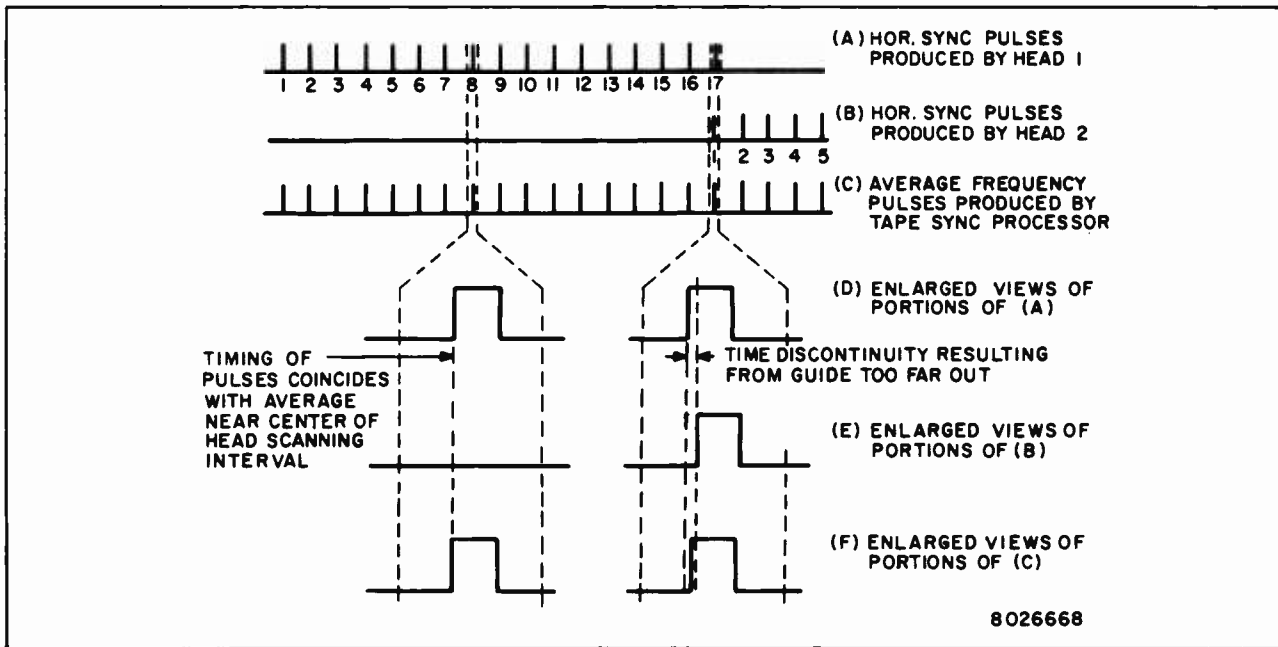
(A) HOR. SYNC PULSES PRODUCED BY HEAD 1

1 2 3 4 5 6 7 8 9 10 11 12 13 14 15 16 17

(B) HOR. SYNC PULSES PRODUCED BY HEAD 2

2 3 4 5

(C) AVERAGE FREQUENCY PULSES PRODUCED BY TAPE SYNC PROCESSOR

(D) ENLARGED VIEWS OF PORTIONS OF (A)

TIMING OF PULSES COINCIDES WITH AVERAGE NEAR CENTER OF HEAD SCANNING INTERVAL

TIME DISCONTINUITY RESULTING FROM GUIDE TOO FAR OUT

(E) ENLARGED VIEWS OF PORTIONS OF (B)

(F) ENLARGED VIEWS OF PORTIONS OF (C)

8026668